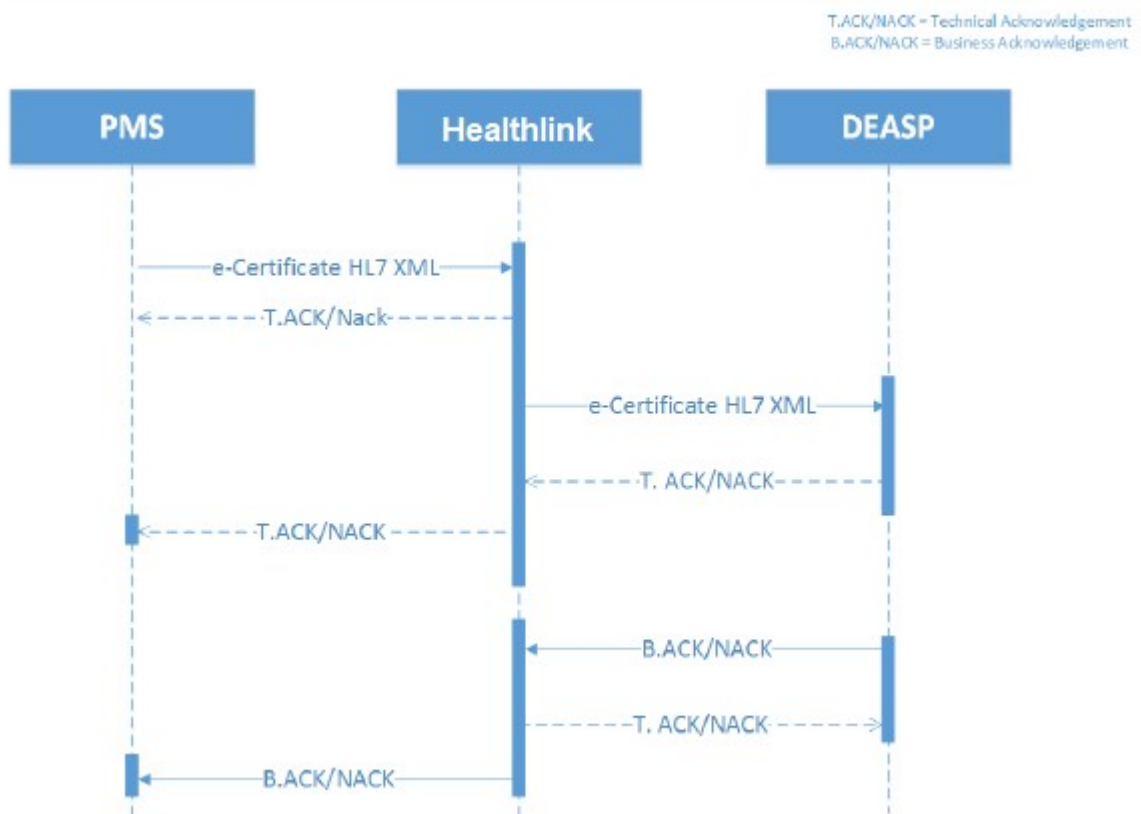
T.ACK/NACK = Technical Acknowledgement
B.ACK/NACK = Business Acknowledgement

PMS

Healthlink

DEASP

e-Certificate HL7 XML

T.ACK/Nack

e-Certificate HL7 XML

T. ACK/NACK

T.ACK/NACK

B.ACK/NACK

T. ACK/NACK

B.ACK/NACK